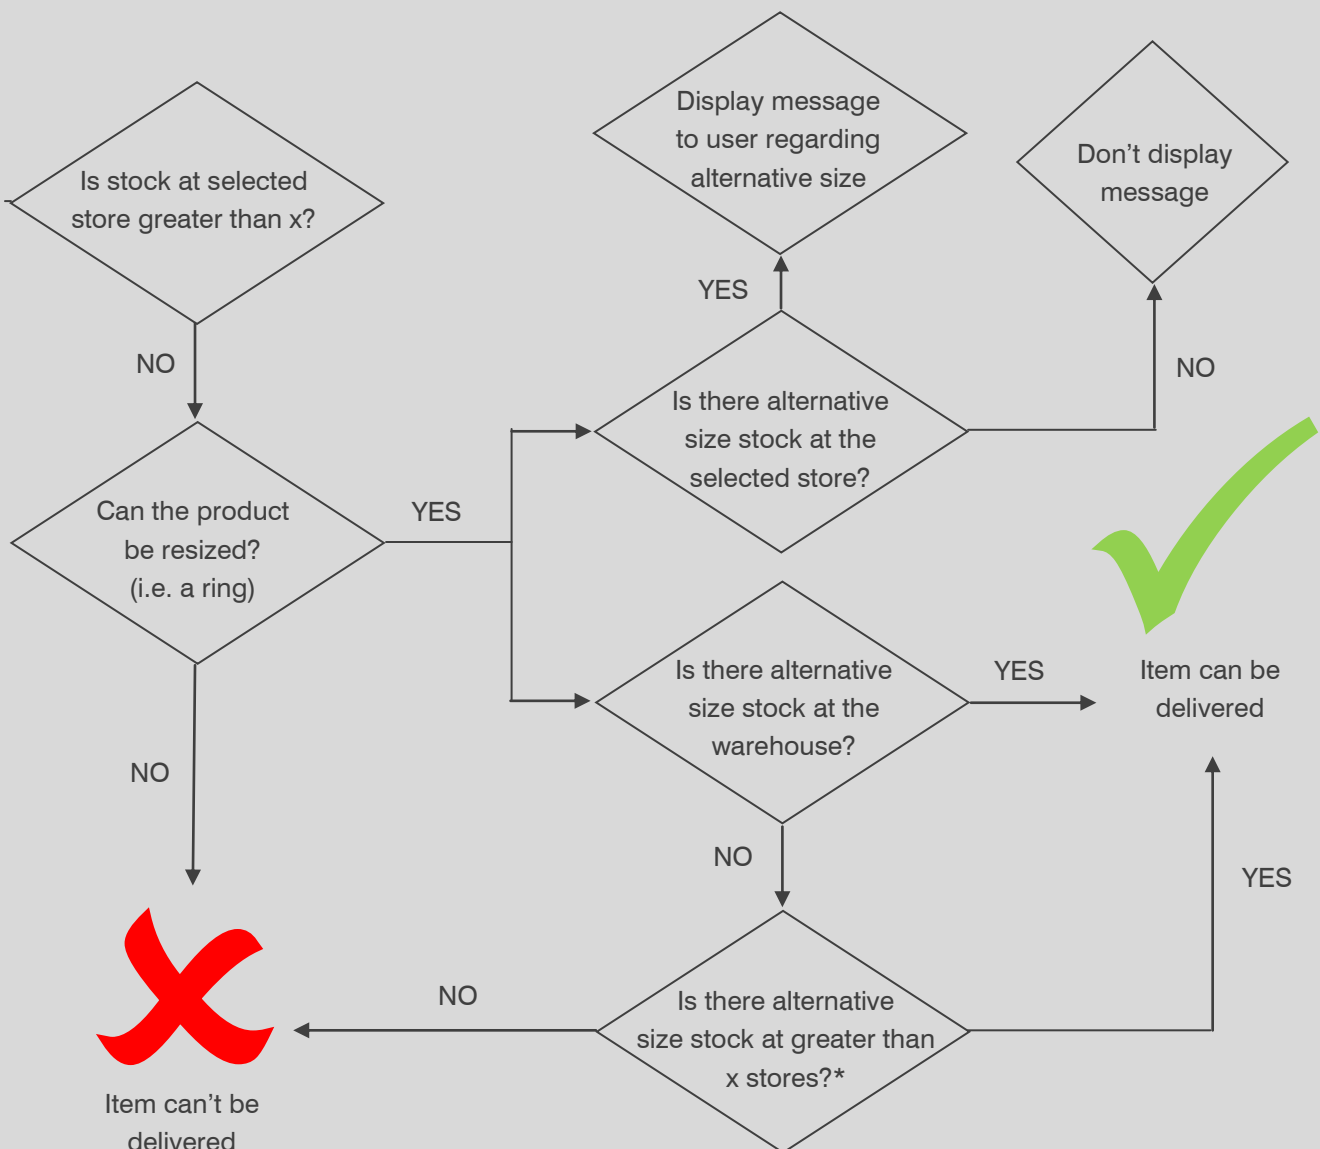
Is stock at selected store greater than x?

NO

Can the product be resized? (i.e. a ring)

YES

Display message to user regarding alternative size

YES

Is there alternative size stock at the selected store?

Don't display message

NO

Is there alternative size stock at the warehouse?

YES

Item can be delivered

NO

NO

YES

NO

Is there alternative size stock at greater than x stores?*

Item can't be delivered